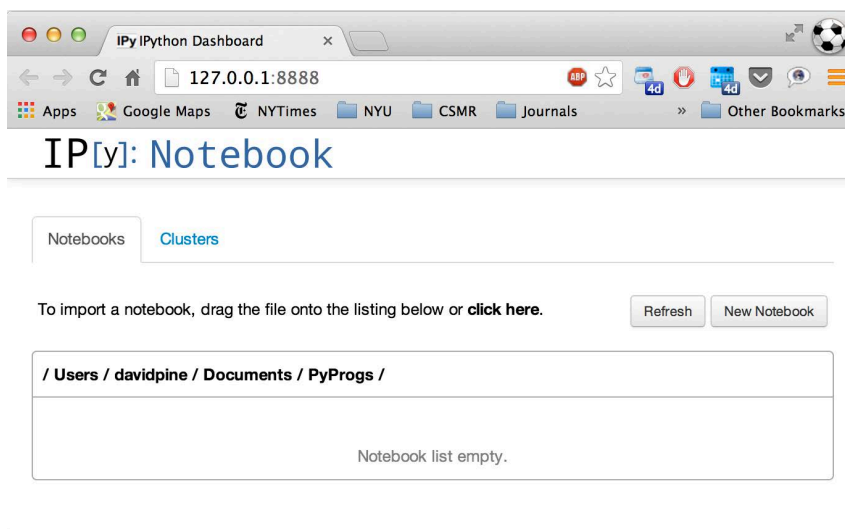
IPy IPython Dashboard ×

127.0.0.1:8888

ABP 4d 4d

Apps Google Maps NYTimes NYU CSMR Journals » Other Bookmarks

IP[y]: Notebook

Notebooks Clusters

To import a notebook, drag the file onto the listing below or **click here**.

Refresh New Notebook

/ Users / davidpine / Documents / PyProgs /

Notebook list empty.